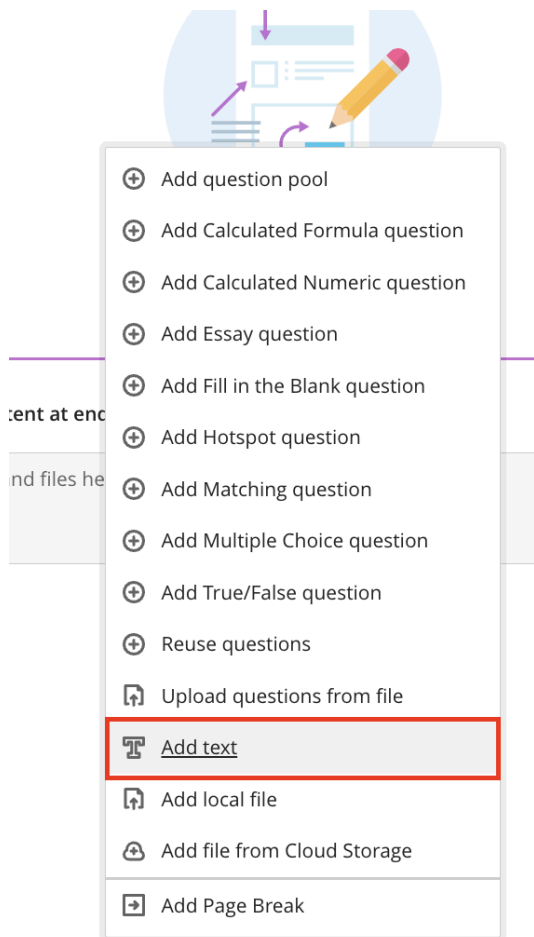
tent at end

nd files he

Add question pool

Add Calculated Formula question

Add Calculated Numeric question

Add Essay question

Add Fill in the Blank question

Add Hotspot question

Add Matching question

Add Multiple Choice question

Add True/False question

Reuse questions

Upload questions from file

Add text

Add local file

Add file from Cloud Storage

Add Page Break